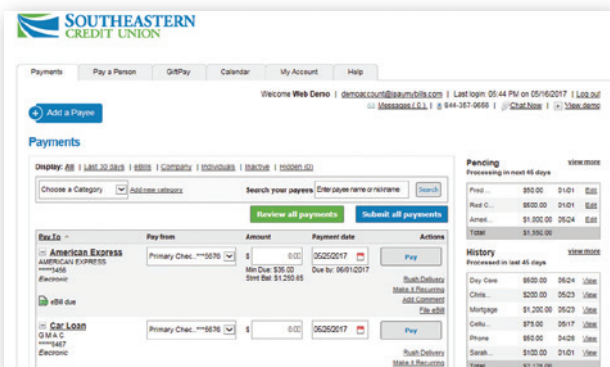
SOUTHEASTERN CREDIT UNION

Payments | Pay a Person | GiftPay | Calendar | My Account | Help

Welcome Web Demo | demoaccount@paymybills.com | Last login: 05:44 PM on 05/16/2017 | Log out
Message ( 0 ) | 844-367-9666 | Chat Now | View demo

Add a Payee

Payments

Display: All | Last 30 days | eBills | Company | Individuals | Inactive | Hidden (0)

Choose a Category | Add new category | Search your payees | Enter payee name or nickname | Search

Review all payments | Submit all payments

| Pay To | Pay from | Amount | Payment date | Actions |
|---|---|---|---|---|
| American Express AMERICAN EXPRESS *****3456 Electronic eBill due | Primary Chec...***5676 | \$ 0.00 Min Due: \$35.00 Stmt Bal: \$1,250.65 | 05/25/2017 Due by: 06/01/2017 | Pay Rush Delivery Make it Recurring Add Comment File eBill |
| Car Loan G M A C *****3467 Electronic | Primary Chec...***5676 | \$ 0.00 | 05/26/2017 | Pay Rush Delivery Make it Recurring |

Pending | view more
Processing in next 45 days

| | | | |
|---|---|---|---|
| Pred... | \$50.00 | 01/01 | Edit |
| Red C... | \$600.00 | 01/01 | Edit |
| Ameri... | \$1,000.00 | 06/24 | Edit |
| Total | \$1,550.00 | | |

History | view more
Processed in last 45 days

| | | | |
|---|---|---|---|
| Day Care | \$500.00 | 06/24 | View |
| Chris... | \$200.00 | 05/23 | View |
| Mortgage | \$1,200.00 | 05/23 | View |
| Cellu... | \$75.00 | 05/17 | View |
| Phone | \$50.00 | 04/26 | View |
| Sarah... | \$100.00 | 01/01 | View |